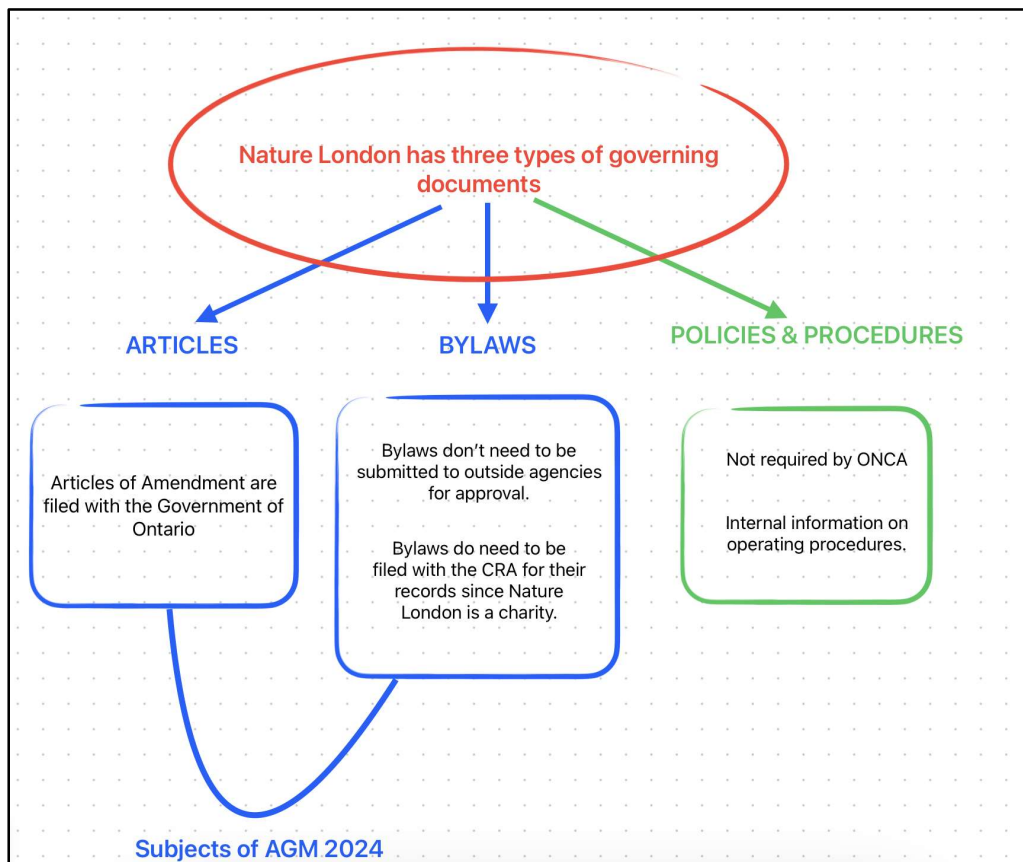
Nature London has three types of governing documents

ARTICLES

BYLAWS

POLICIES & PROCEDURES

Articles of Amendment are filed with the Government of Ontario

Bylaws don't need to be submitted to outside agencies for approval.

Bylaws do need to be filed with the CRA for their records since Nature London is a charity.

Not required by ONCA

Internal information on operating procedures.

Subjects of AGM 2024